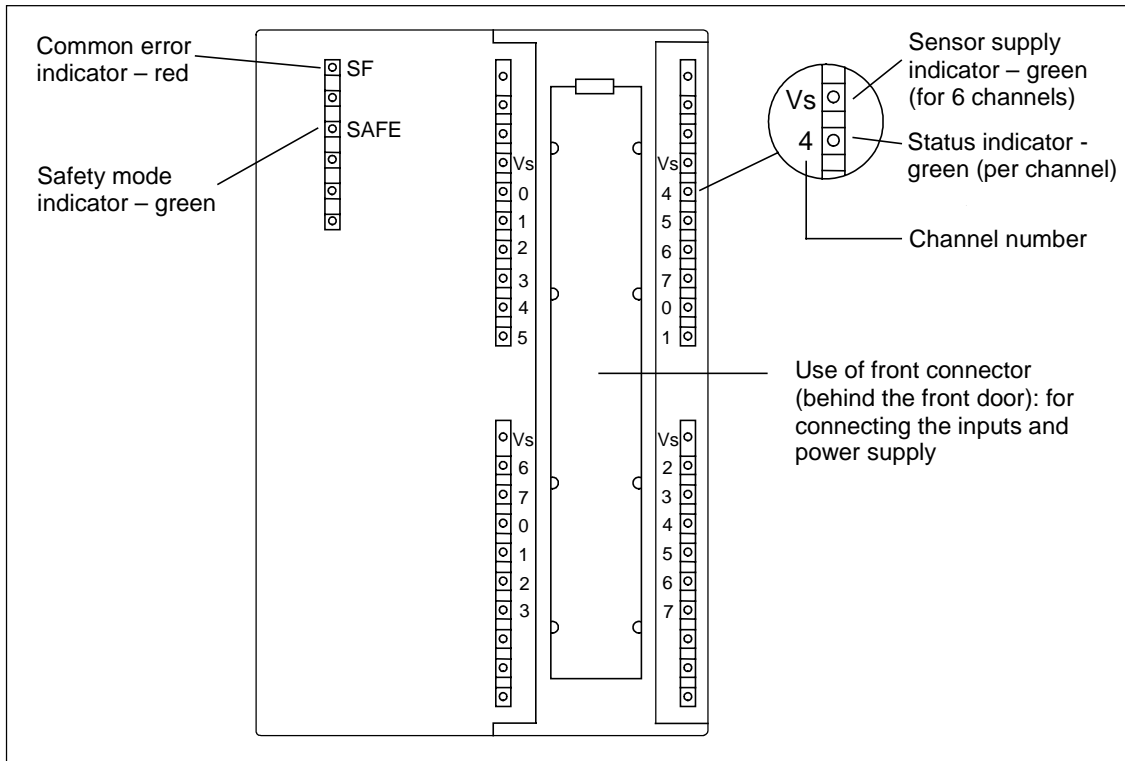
Common error indicator – red

SF

SAFE

Safety mode indicator – green

Vs
0
1
2
3
4
5

Vs
6
7
0
1
2
3

Vs
4
5
6
7
0
1

Vs
2
3
4
5
6
7

Vs

4

Sensor supply indicator – green (for 6 channels)

Status indicator - green (per channel)

Channel number

Use of front connector (behind the front door): for connecting the inputs and power supply